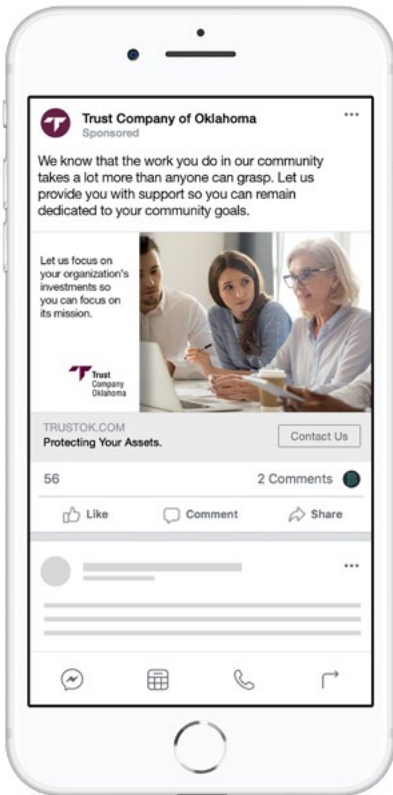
Trust Company of Oklahoma
Sponsored

We know that the work you do in our community takes a lot more than anyone can grasp. Let us provide you with support so you can remain dedicated to your community goals.

Let us focus on your organization's investments so you can focus on its mission.

Trust Company Oklahoma

TRUSTOK.COM
Protecting Your Assets.

Contact Us

56

2 Comments

Like

Comment

Share